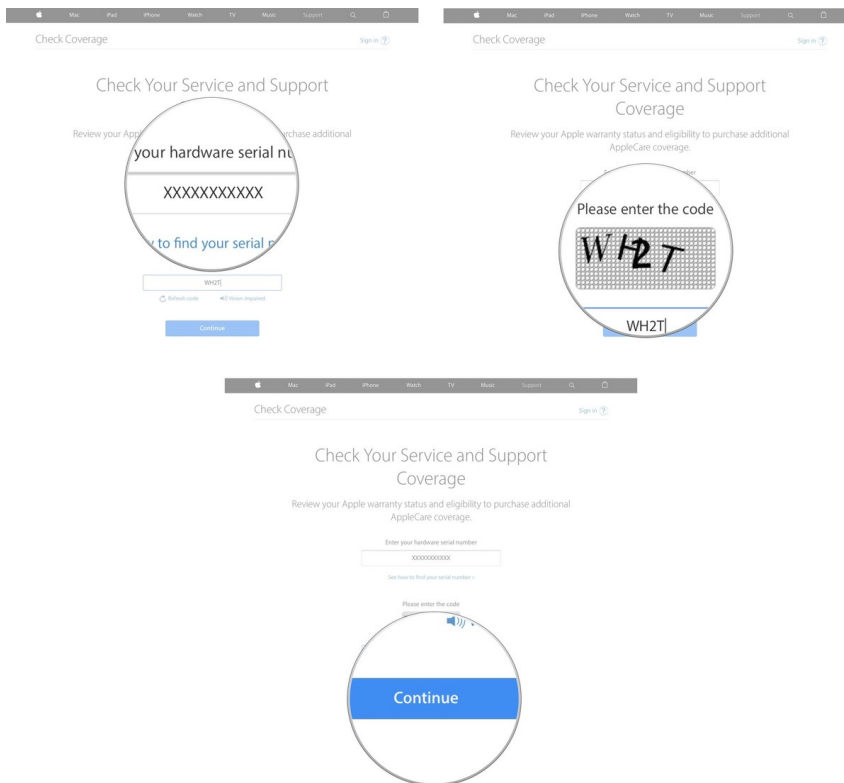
Mac iPad iPhone Watch TV Music Support

Check Coverage

Sign in

Check Your Service and Support

Review your Appl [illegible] rchase additional

your hardware serial nu

XXXXXXXXXXX

to find your serial n

WH2T

Refresh code

Vision impaired

Continue

Mac iPad iPhone Watch TV Music Support

Check Coverage

Sign in

Check Your Service and Support Coverage

Review your Apple warranty status and eligibility to purchase additional AppleCare coverage.

Please enter the code

WH2T

WH2T

Mac iPad iPhone Watch TV Music Support

Check Coverage

Sign in

Check Your Service and Support Coverage

Review your Apple warranty status and eligibility to purchase additional AppleCare coverage.

Enter your hardware serial number

XXXXXXXXXXX

See how to find your serial number

Please enter the code

Continue